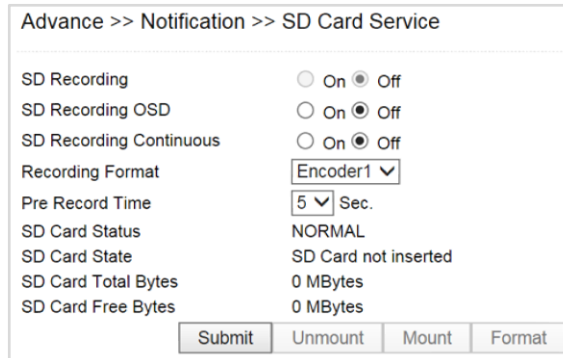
Advance >> Notification >> SD Card Service

| | |
|---|---|
| SD Recording | On Off |
| SD Recording OSD | On Off |
| SD Recording Continuous | On Off |
| Recording Format | Encoder1 |
| Pre Record Time | 5 Sec. |
| SD Card Status | NORMAL |
| SD Card State | SD Card not inserted |
| SD Card Total Bytes | 0 MBytes |
| SD Card Free Bytes | 0 MBytes |

Submit Unmount Mount Format